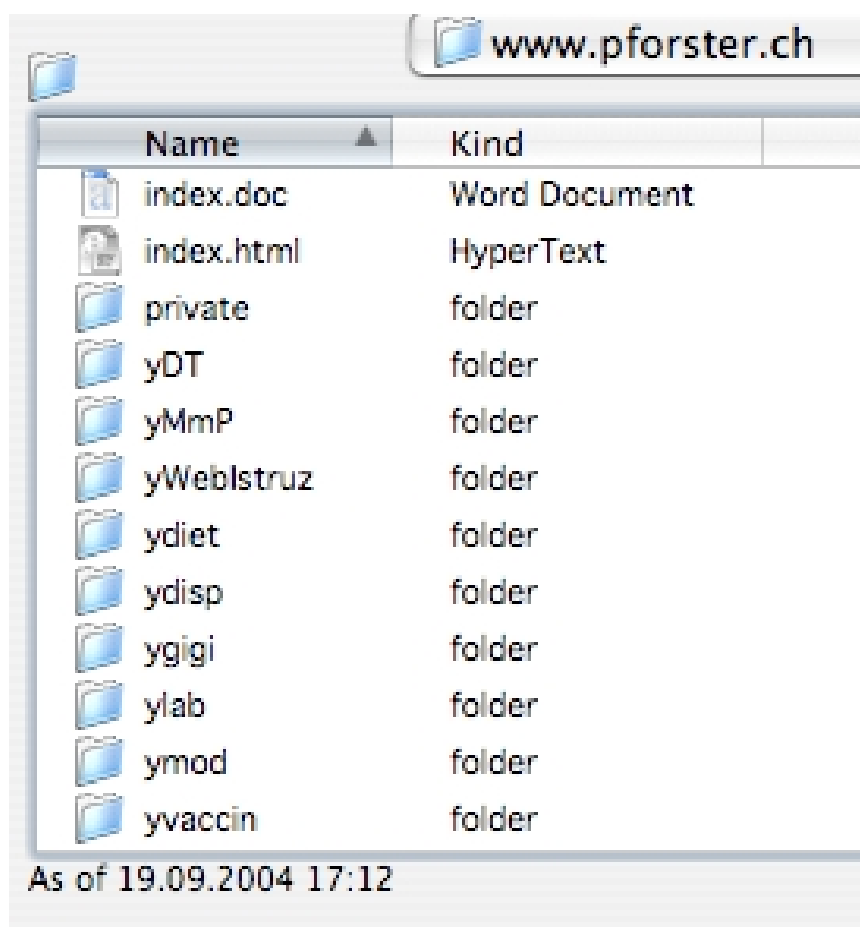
www.pforster.ch

| Name | Kind |
|---|---|
| index.doc | Word Document |
| index.html | HyperText |
| private | folder |
| yDT | folder |
| yMmP | folder |
| yWebIstruz | folder |
| ydiet | folder |
| ydisp | folder |
| ygigi | folder |
| ylab | folder |
| ymod | folder |
| yvaccin | folder |

As of 19.09.2004 17:12